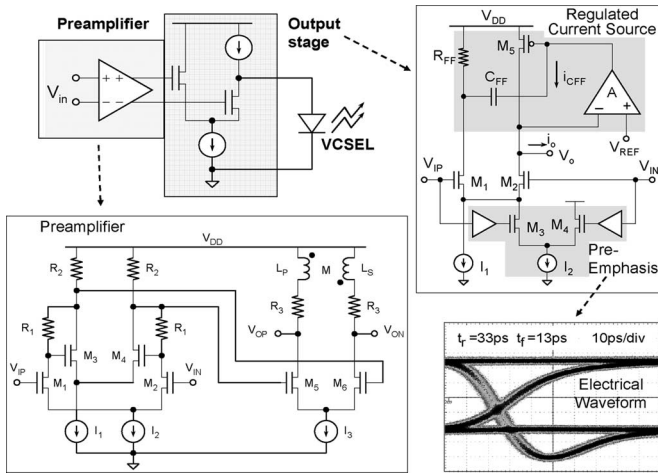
Preamplifier

$V_{in}$

+ +

− −

Output stage

VCSEL

$V_{DD}$

Regulated Current Source

$R_{FF}$

$M_5$

$C_{FF}$

$i_{CFF}$

A

− +

$V_{REF}$

$i_o$

$V_o$

$V_{IP}$

$M_1$

$M_2$

$V_{IN}$

$M_3$

$M_4$

$I_1$

$I_2$

Pre-Emphasis

Preamplifier

$V_{DD}$

$R_2$

$R_2$

$L_P$

M

$L_S$

$R_1$

$R_1$

$R_3$

$R_3$

$V_{OP}$

$V_{ON}$

$M_3$

$M_4$

$V_{IP}$

$M_1$

$M_2$

$V_{IN}$

$M_5$

$M_6$

$I_1$

$I_2$

$I_3$

$t_r$ =33ps $t_f$ =13ps 10ps/div

Electrical Waveform